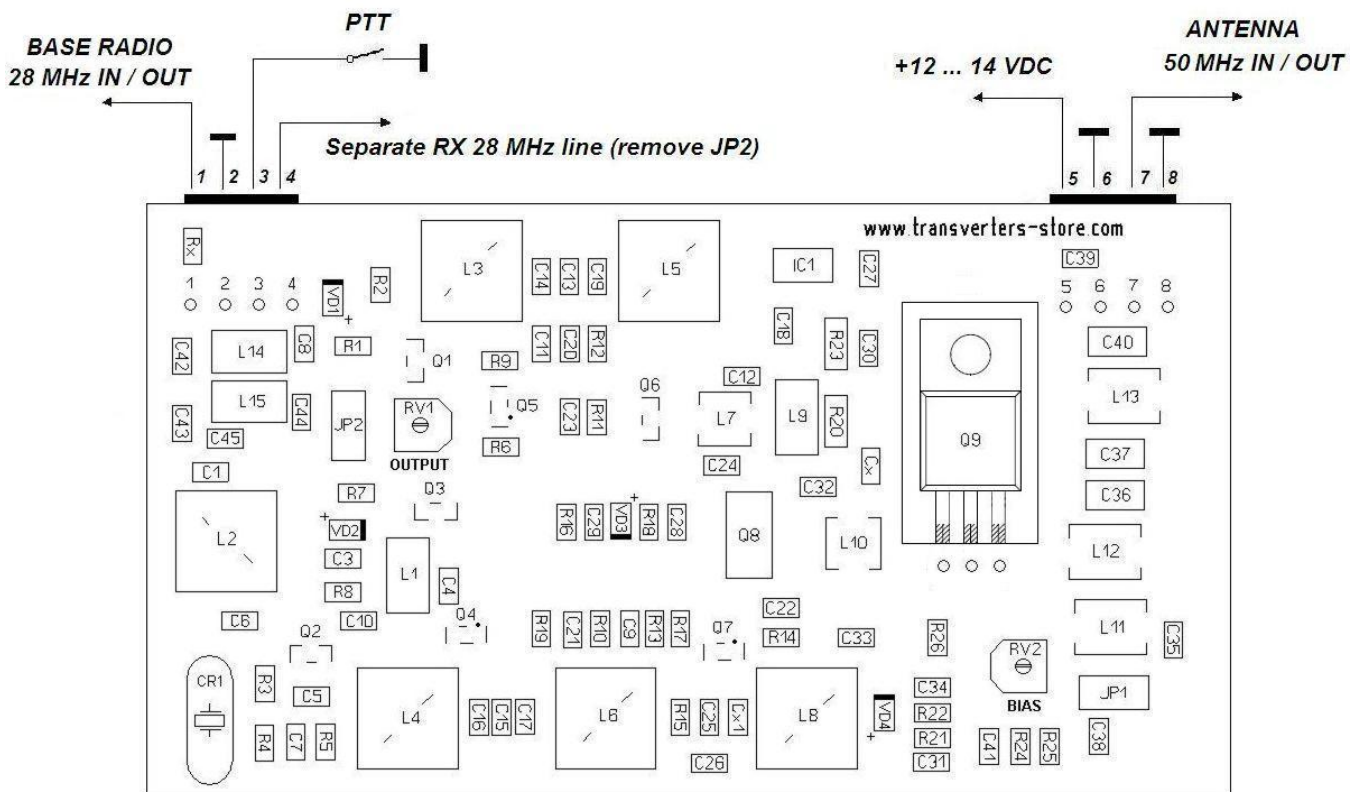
BASE RADIO
28 MHz IN / OUT

PTT

+12 ... 14 VDC

ANTENNA
50 MHz IN / OUT

Separate RX 28 MHz line (remove JP2)

1 2 3 4

5 6 7 8

www.transverters-store.com

Rx
1 2 3 4
VD1
R2
L3
C14 C13 C19
L5
IC1
C27
C39
5 6 7 8
C42
L14
C8
R1
Q1
R9
C11 C20 R12
C18
R23
C30
C40
Q6
C12
C43
L15
C44
JP2
RV1
Q5
C23 R11
L7
L9
R20
L13
C45
R6
OUTPUT
C24
Cx
Q9
C37
C1
R7
Q3
C32
C36
L2
VD2
R16 C29 VD3 R18 C28
Q8
L10
L12
C3
L1
C4
R8
C6
C10
Q2
Q4
R19 C21 R10 C9 R13 R17
Q7
C22
R14
C33
R26
L11
C35
RV2
CR1
R3
C5
C34
JP1
L4
C16 C15 C17
L6
R15 C25 Cx1
L8
VD4
R22
BIAS
R4
C7
R5
R21
C41 R24 R25
C38
C26
C31